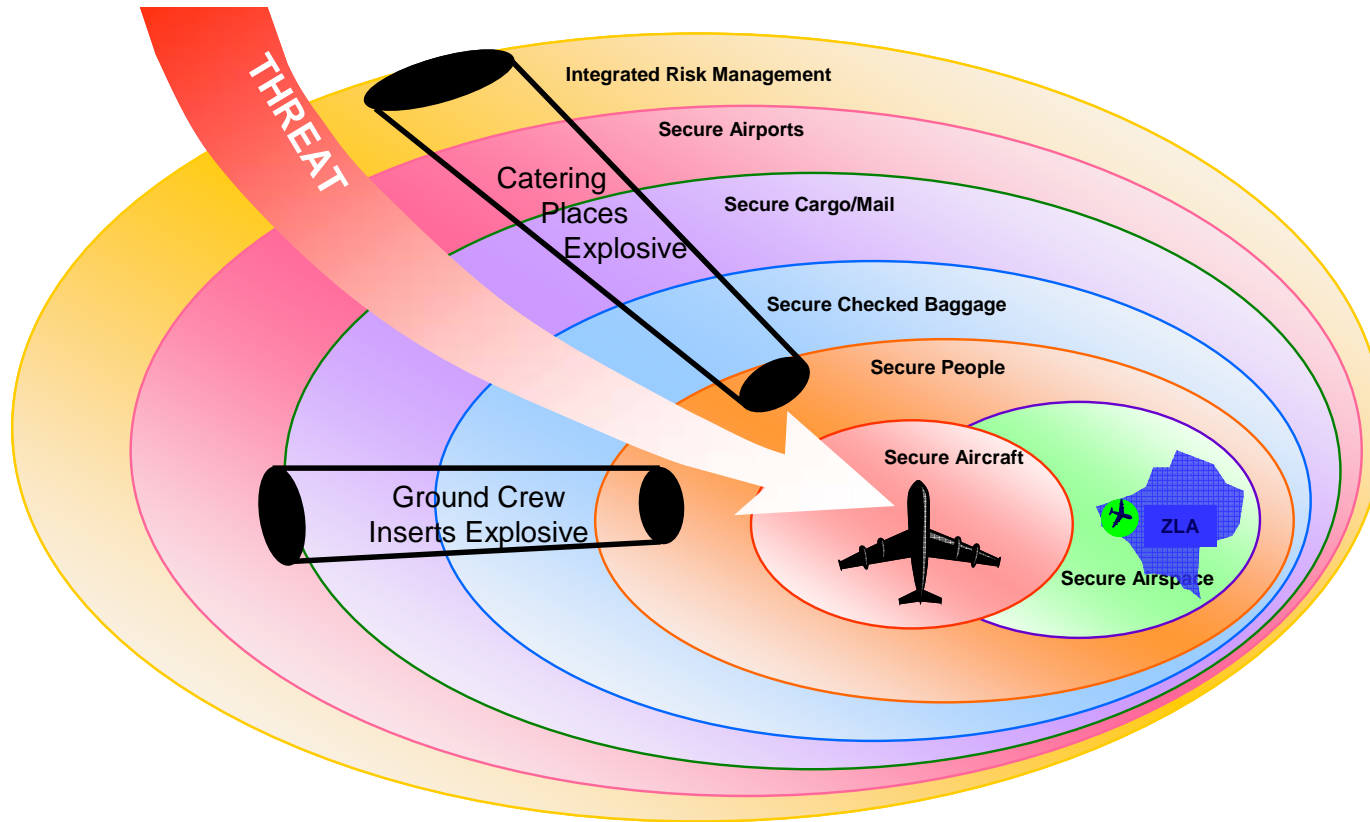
THREAT

Integrated Risk Management

Secure Airports

Catering Places Explosive

Secure Cargo/Mail

Secure Checked Baggage

Secure People

Secure Aircraft

Ground Crew Inserts Explosive

ZLA

Secure Airspace